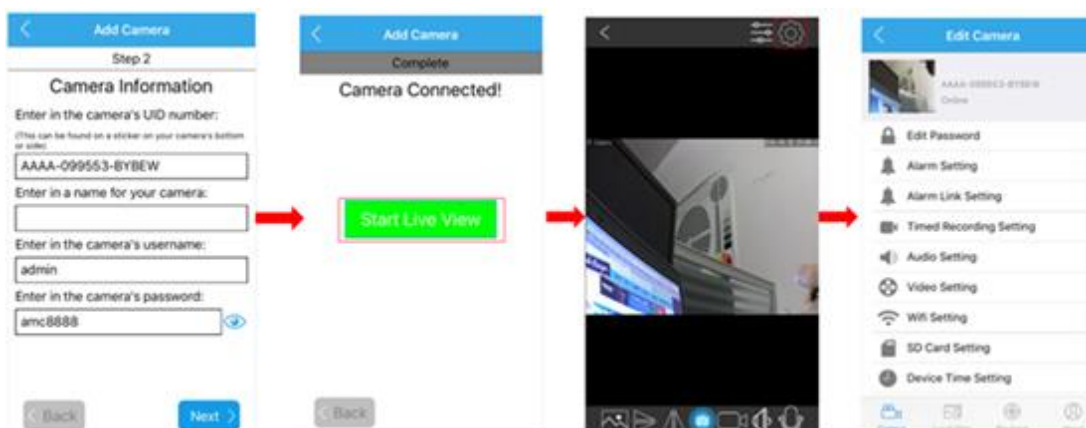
Add Camera

Step 2

Camera Information

Enter in the camera's UID number:

(This can be found on a sticker on your camera's bottom or side)

AAAA-099553-BYBEW

Enter in a name for your camera:

Enter in the camera's username:

admin

Enter in the camera's password:

amc8888

Back

Next

Add Camera

Complete

Camera Connected!

Start Live View

Back

Edit Camera

AAAA-099553-BYBEW

Online

Edit Password

Alarm Setting

Alarm Link Setting

Timed Recording Setting

Audio Setting

Video Setting

Wifi Setting

SD Card Setting

Device Time Setting